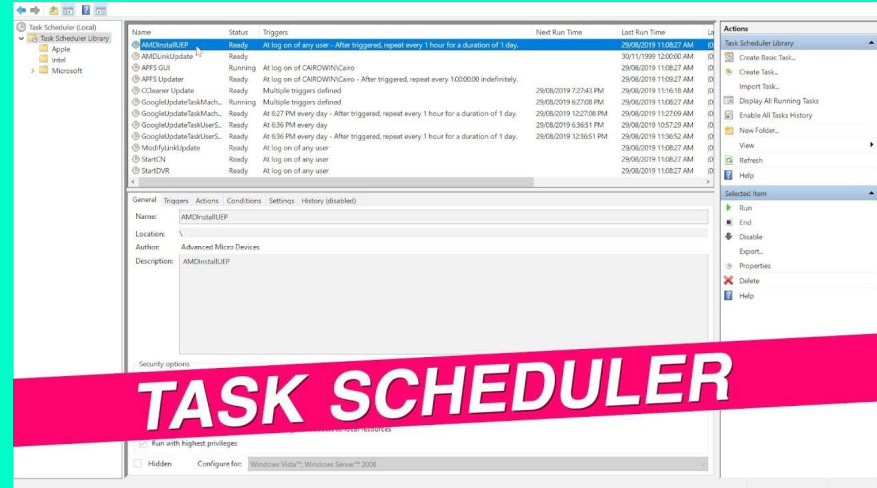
Task Scheduler (Local)
Task Scheduler Library
Apple
Intel
Microsoft

| Name | Status | Triggers | Next Run Time | Last Run Time |
|---|---|---|---|---|
| AMDInstallUEP | Ready | At log on of any user - After triggered, repeat every 1 hour for a duration of 1 day. | | 29/08/2019 11:08:27 AM |
| AMDLinkUpdate | Ready | | | 30/11/1999 12:00:00 AM |
| APFS GUI | Running | At log on of CAIROWIN\Cairo | | 29/08/2019 11:08:27 AM |
| APFS Updater | Ready | At log on of CAIROWIN\Cairo - After triggered, repeat every 1 hour for a duration of 1 day. | | 29/08/2019 11:09:27 AM |
| CCleaner Update | Ready | Multiple triggers defined | 29/08/2019 7:27:43 PM | 29/08/2019 11:16:18 AM |
| GoogleUpdateTaskMach... | Running | Multiple triggers defined | 29/08/2019 6:27:08 PM | 29/08/2019 11:08:27 AM |
| GoogleUpdateTaskMach... | Ready | At 6:27 PM every day - After triggered, repeat every 1 hour for a duration of 1 day. | 29/08/2019 12:27:08 PM | 29/08/2019 11:27:09 AM |
| GoogleUpdateTaskUserS... | Ready | At 6:36 PM every day | 29/08/2019 6:36:51 PM | 29/08/2019 10:57:29 AM |
| GoogleUpdateTaskUserS... | Ready | At 6:36 PM every day - After triggered, repeat every 1 hour for a duration of 1 day. | 29/08/2019 12:36:51 PM | 29/08/2019 11:36:52 AM |
| ModifyLinkUpdate | Ready | At log on of any user | | 29/08/2019 11:08:27 AM |
| StartCN | Ready | At log on of any user | | 29/08/2019 11:08:27 AM |
| StartDVR | Ready | At log on of any user | | 29/08/2019 11:08:27 AM |

General Triggers Actions Conditions Settings History (disabled)

Name: AMDInstallUEP
Location: \
Author: Advanced Micro Devices
Description: AMDInstallUEP

Security options

TASK SCHEDULER

Run with highest privileges
Hidden Configure for: Windows Vista™, Windows Server™ 2008

Actions
Task Scheduler Library
Create Basic Task...
Create Task...
Import Task...
Display All Running Tasks
Enable All Tasks History
New Folder...
View
Refresh
Help
Selected Item
Run
End
Disable
Export...
Properties
Delete
Help